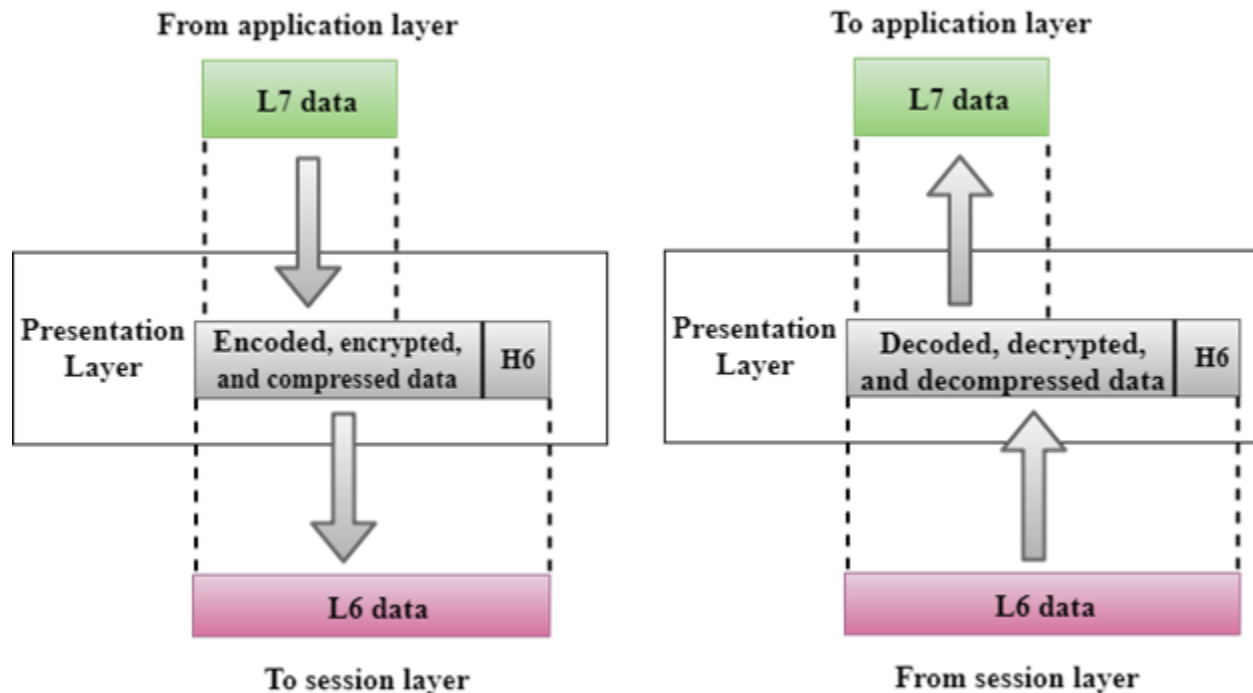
From application layer

L7 data

Presentation Layer

Encoded, encrypted, and compressed data

H6

L6 data

To session layer

To application layer

L7 data

Presentation Layer

Decoded, decrypted, and decompressed data

H6

L6 data

From session layer